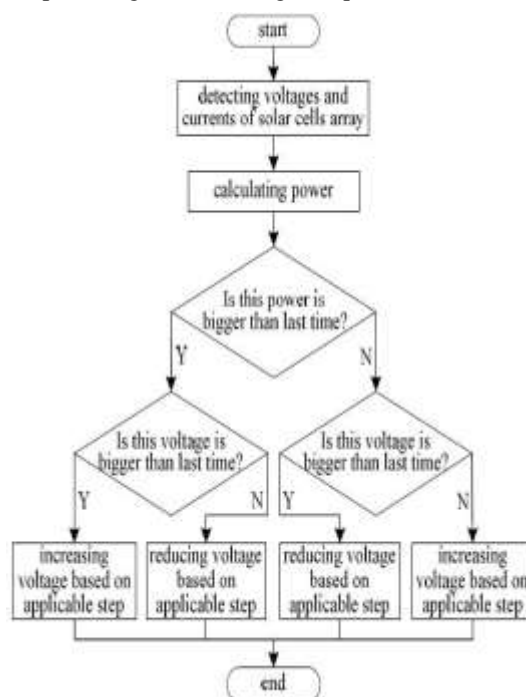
start

detecting voltages and currents of solar cells array

calculating power

Is this power is bigger than last time?

Y

N

Is this voltage is bigger than last time?

Y

N

Is this voltage is bigger than last time?

Y

N

increasing voltage based on applicable step

reducing voltage based on applicable step

reducing voltage based on applicable step

increasing voltage based on applicable step

end